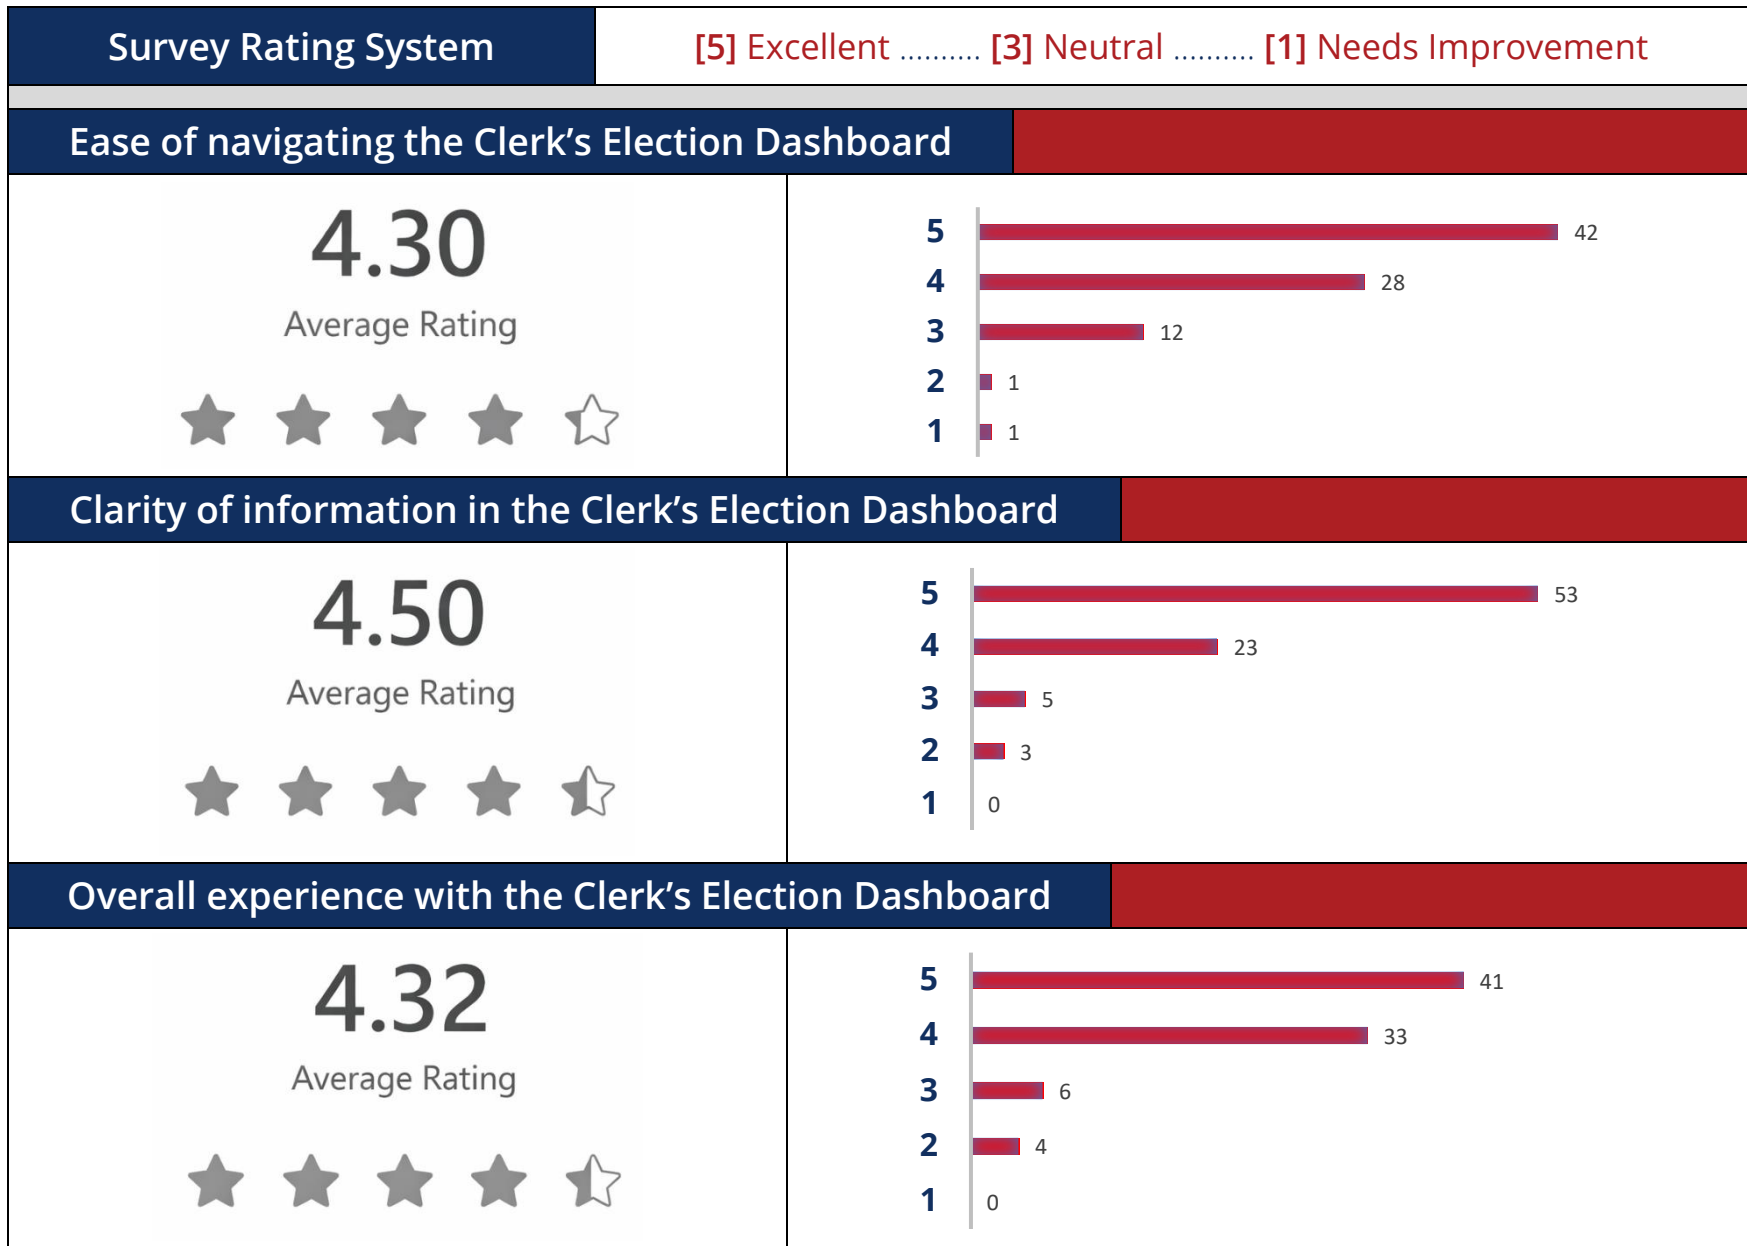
Survey Rating System

[5] Excellent .......... [3] Neutral .......... [1] Needs Improvement

Ease of navigating the Clerk's Election Dashboard

4.30

Average Rating

| Rating | Count |
|---|---|
| 5 | 42 |
| 4 | 28 |
| 3 | 12 |
| 2 | 1 |
| 1 | 1 |

Clarity of information in the Clerk's Election Dashboard

4.50

Average Rating

| Rating | Count |
|---|---|
| 5 | 53 |
| 4 | 23 |
| 3 | 5 |
| 2 | 3 |
| 1 | 0 |

Overall experience with the Clerk's Election Dashboard

4.32

Average Rating

| Rating | Count |
|---|---|
| 5 | 41 |
| 4 | 33 |
| 3 | 6 |
| 2 | 4 |
| 1 | 0 |